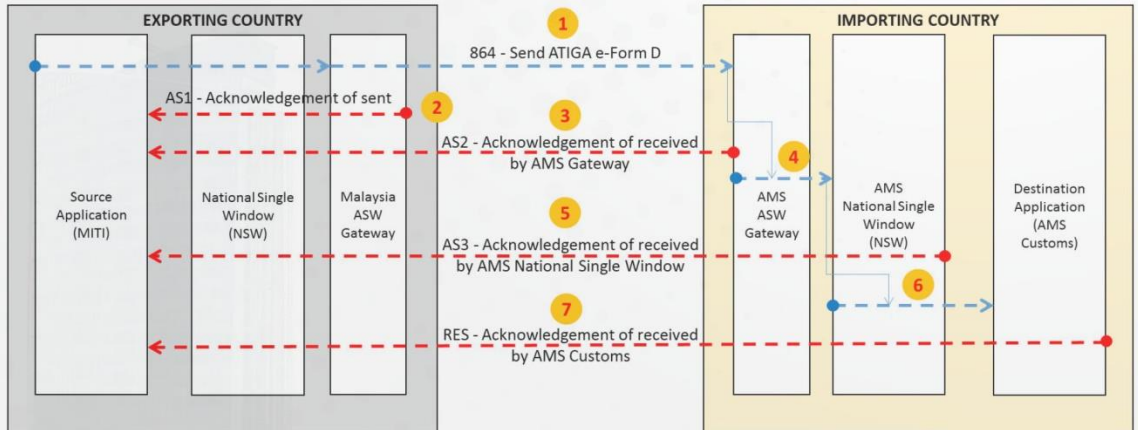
EXPORTING COUNTRY

IMPORTING COUNTRY

1

864 - Send ATIGA e-Form D

AS1 - Acknowledgement of sent

2

3

AS2 - Acknowledgement of received by AMS Gateway

4

Source Application (MITI)

National Single Window (NSW)

Malaysia ASW Gateway

5

AMS ASW Gateway

AMS National Single Window (NSW)

Destination Application (AMS Customs)

AS3 - Acknowledgement of received by AMS National Single Window

6

7

RES - Acknowledgement of received by AMS Customs